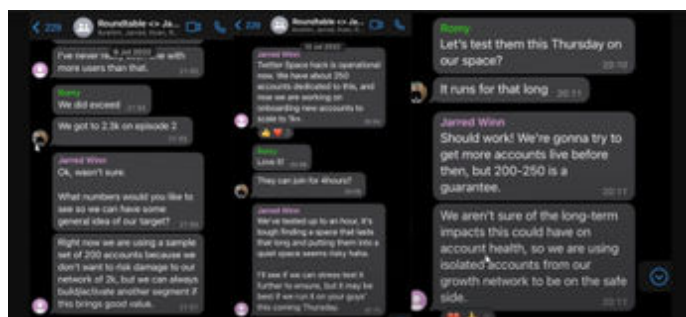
< 229 Roundtable <> Ja... Boston, Jarred, Ryan, Ro...

I've never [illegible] with more users than that. 21:49

Romy
We did exceed 21:50

We got to 2.3k on episode 2 21:50

Jarred Winn
Ok, wasn't sure.

What numbers would you like to see so we can have some general idea of our target? 21:53

Right now we are using a sample set of 200 accounts because we don't want to risk damage to our network of 2k, but we can always build/activate another segment if this brings good value. 21:53

< 229 Roundtable <> Ja...

12 Jul 2022

Jarred Winn
Twitter Space hack is operational now. We have about 250 accounts dedicated to this, and now we are working on onboarding new accounts to scale to 1k+. 19:55

Romy
Love it! 20:08

They can join for 4hours? 20:08

Jarred Winn
We've tested up to an hour, it's tough finding a space that lasts that long and putting them into a quiet space seems risky haha.

I'll see if we can stress test it further to ensure, but it may be best if we run it on your guys' this coming Thursday. 20:09

Romy
Let's test them this Thursday on our space? 20:10

It runs for that long 20:11

Jarred Winn
Should work! We're gonna try to get more accounts live before then, but 200-250 is a guarantee. 20:11

We aren't sure of the long-term impacts this could have on account health, so we are using isolated accounts from our growth network to be on the safe side. 20:11